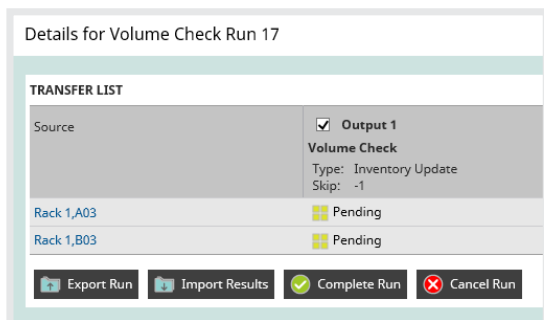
Details for Volume Check Run 17

TRANSFER LIST

| Source | Output 1 Volume Check Type: Inventory Update Skip: -1 |
|---|---|
| Rack 1,A03 | Pending |
| Rack 1,B03 | Pending |

Export Run Import Results Complete Run Cancel Run